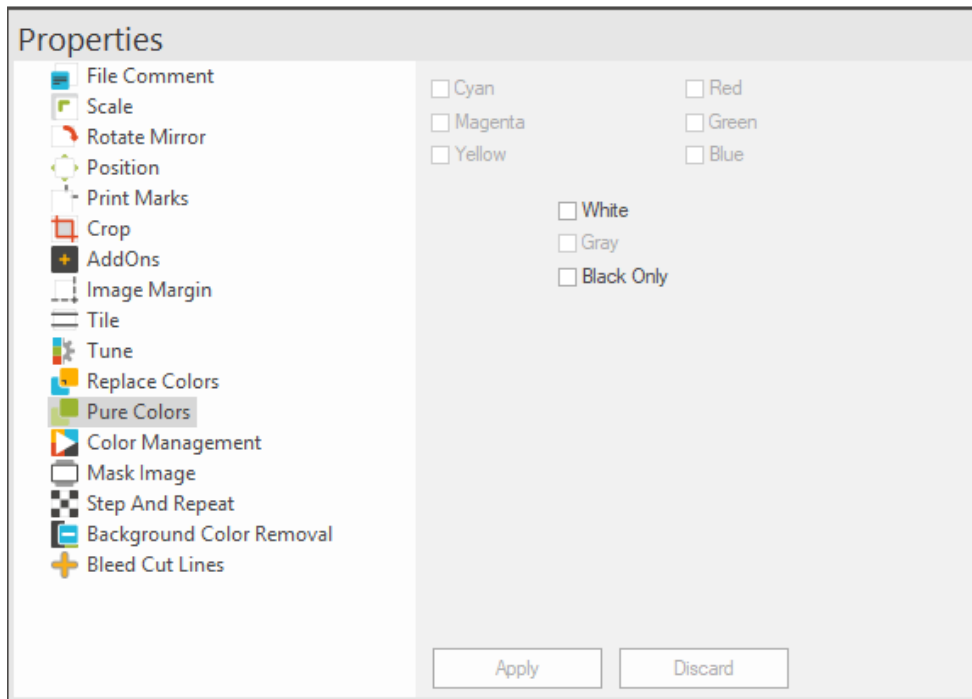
Properties

File Comment
Scale
Rotate Mirror
Position
Print Marks
Crop
AddOns
Image Margin
Tile
Tune
Replace Colors
Pure Colors
Color Management
Mask Image
Step And Repeat
Background Color Removal
Bleed Cut Lines

Cyan
Magenta
Yellow

Red
Green
Blue

White
Gray
Black Only

Apply
Discard